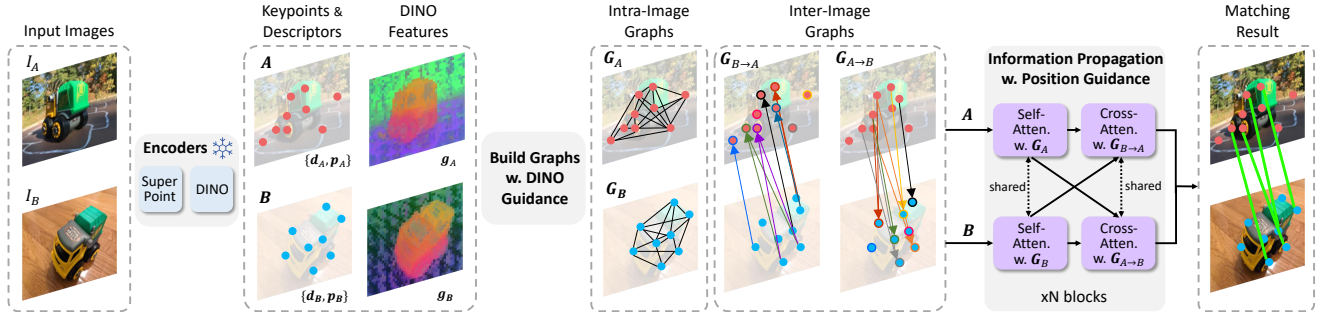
Input Images

$I_A$

$I_B$

Encoders

Super Point

DINO

Keypoints & Descriptors

DINO Features

$\boldsymbol{A}$

$\{\boldsymbol{d}_A, \boldsymbol{p}_A\}$

$\boldsymbol{g}_A$

$\boldsymbol{B}$

$\{\boldsymbol{d}_B, \boldsymbol{p}_B\}$

$\boldsymbol{g}_B$

Build Graphs w. DINO Guidance

Intra-Image Graphs

$\boldsymbol{G}_A$

$\boldsymbol{G}_B$

Inter-Image Graphs

$\boldsymbol{G}_{B\rightarrow A}$

$\boldsymbol{G}_{A\rightarrow B}$

Information Propagation w. Position Guidance

$\boldsymbol{A}$

Self-Atten. w. $\boldsymbol{G}_A$

Cross-Atten. w. $\boldsymbol{G}_{B\rightarrow A}$

shared

shared

$\boldsymbol{B}$

Self-Atten. w. $\boldsymbol{G}_B$

Cross-Atten. w. $\boldsymbol{G}_{A\rightarrow B}$

xN blocks

Matching Result